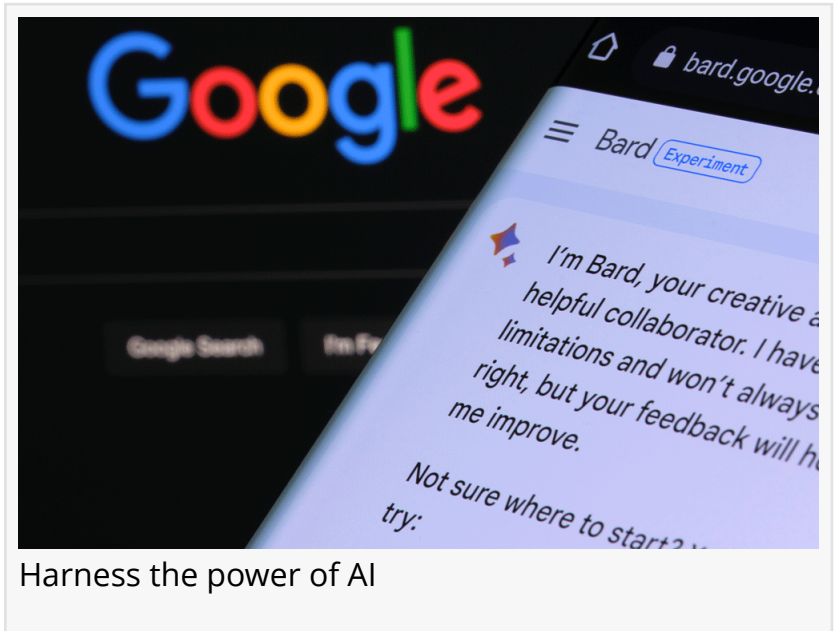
Google

Google Search I'm Fe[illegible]

bard.google.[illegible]

Bard Experiment

I'm Bard, your creative a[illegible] helpful collaborator. I have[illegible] limitations and won't always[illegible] right, but your feedback will h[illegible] me improve.

Not sure where to start? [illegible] try:

Harness the power of AI